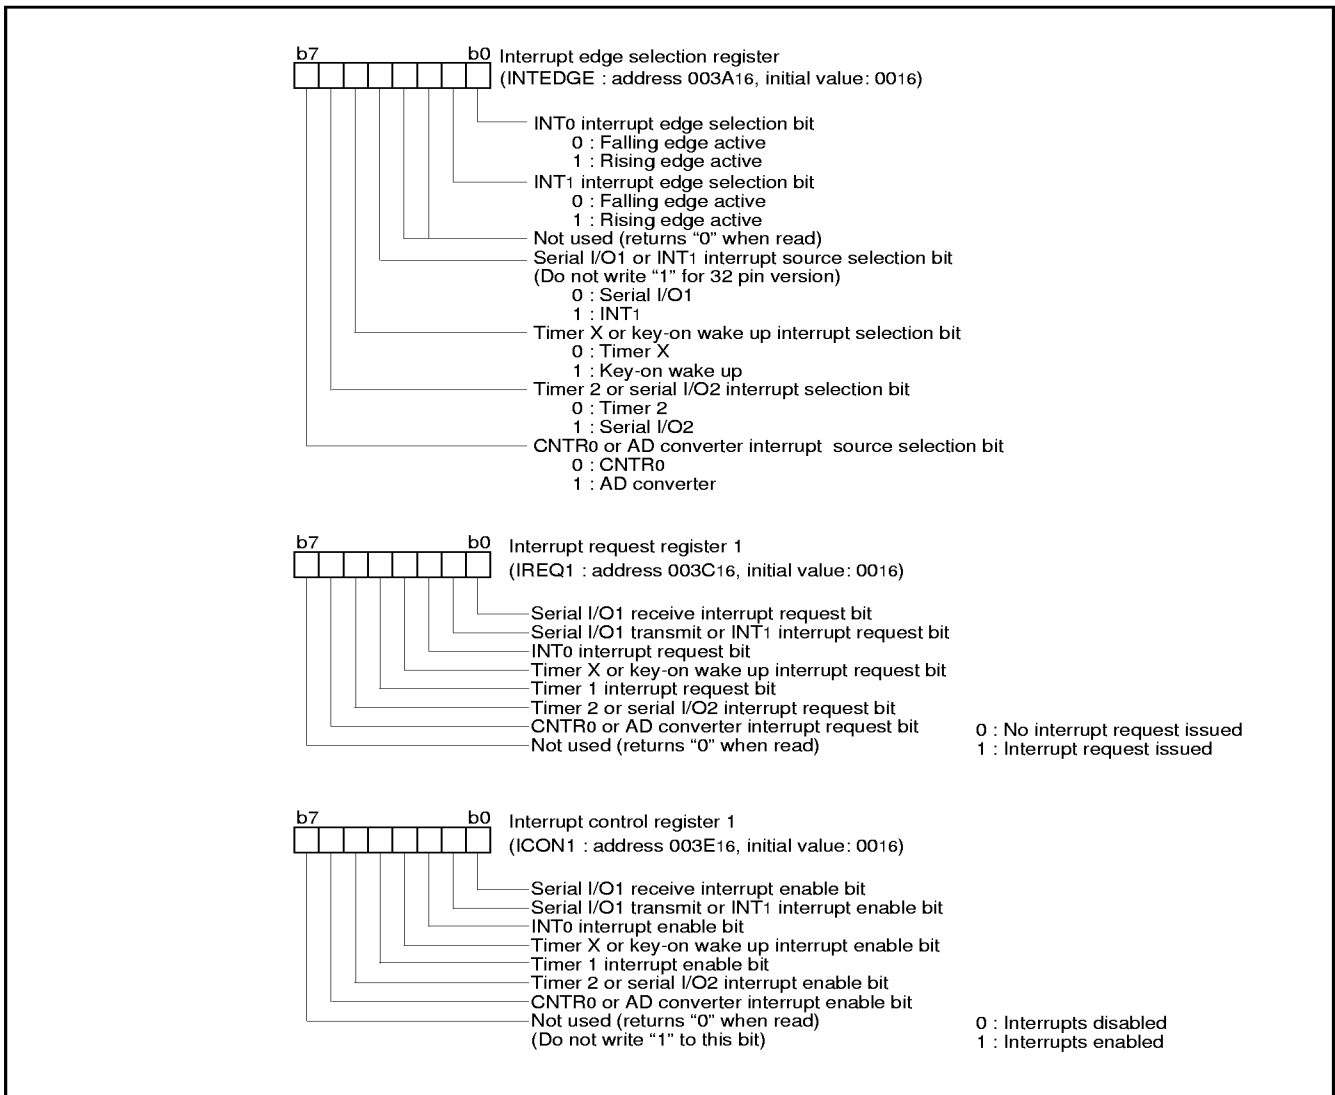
b7 b0 Interrupt edge selection register
(INTEDGE : address 003A$_{16}$, initial value: 00$_{16}$)

INT$_0$ interrupt edge selection bit
0 : Falling edge active
1 : Rising edge active
INT$_1$ interrupt edge selection bit
0 : Falling edge active
1 : Rising edge active
Not used (returns "0" when read)
Serial I/O1 or INT$_1$ interrupt source selection bit
(Do not write "1" for 32 pin version)
0 : Serial I/O1
1 : INT$_1$
Timer X or key-on wake up interrupt selection bit
0 : Timer X
1 : Key-on wake up
Timer 2 or serial I/O2 interrupt selection bit
0 : Timer 2
1 : Serial I/O2
CNTR$_0$ or AD converter interrupt source selection bit
0 : CNTR$_0$
1 : AD converter

b7 b0 Interrupt request register 1
(IREQ1 : address 003C$_{16}$, initial value: 00$_{16}$)

Serial I/O1 receive interrupt request bit
Serial I/O1 transmit or INT$_1$ interrupt request bit
INT$_0$ interrupt request bit
Timer X or key-on wake up interrupt request bit
Timer 1 interrupt request bit
Timer 2 or serial I/O2 interrupt request bit
CNTR$_0$ or AD converter interrupt request bit
Not used (returns "0" when read)
0 : No interrupt request issued
1 : Interrupt request issued

b7 b0 Interrupt control register 1
(ICON1 : address 003E$_{16}$, initial value: 00$_{16}$)

Serial I/O1 receive interrupt enable bit
Serial I/O1 transmit or INT$_1$ interrupt enable bit
INT$_0$ interrupt enable bit
Timer X or key-on wake up interrupt enable bit
Timer 1 interrupt enable bit
Timer 2 or serial I/O2 interrupt enable bit
CNTR$_0$ or AD converter interrupt enable bit
Not used (returns "0" when read)
(Do not write "1" to this bit)
0 : Interrupts disabled
1 : Interrupts enabled